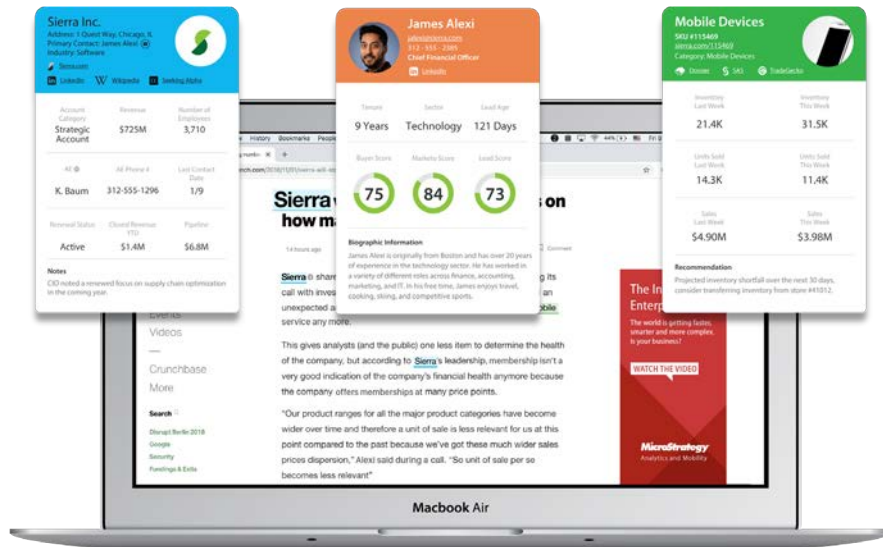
Sierra Inc.
Address 1 Quest Way, Chicago, IL
Primary Contact: James Alexi
Industry: Software
Sierra.com
LinkedIn Wikipedia Seeking Alpha

| Account Category | Revenue | Number of Employees |
|---|---|---|
| Strategic Account | $725M | 3,710 |
| AE | AE Phone # | Last Contact Date |
| K. Baum | 312-555-1296 | 1/9 |
| Renewal Status | Closed Revenue YTD | Pipeline |
| Active | $1.4M | $6.8M |

Notes
CIO noted a renewed focus on supply chain optimization in the coming year.

James Alexi
jalexi@sierra.com
312 - 555 - 2389
Chief Financial Officer
LinkedIn

| Tenure | Sector | Lead Age |
|---|---|---|
| 9 Years | Technology | 121 Days |
| Buyer Score | Marketo Score | Lead Score |
| 75 | 84 | 73 |

Biographic Information
James Alexi is originally from Boston and has over 20 years of experience in the technology sector. He has worked in a variety of different roles across finance, accounting, marketing, and IT. In his free time, James enjoys travel, cooking, skiing, and competitive sports.

Mobile Devices
SKU #115469
sierra.com/115469
Category: Mobile Devices
Docster SAS TradeGecko

| Inventory Last Week | Inventory This Week |
|---|---|
| 21.4K | 31.5K |
| Units Sold Last Week | Units Sold This Week |
| 14.3K | 11.4K |
| Sales Last Week | Sales This Week |
| $4.90M | $3.98M |

Recommendation
Projected inventory shortfall over the next 30 days, consider transferring inventory from store #41012.

History Bookmarks People
Sierra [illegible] on how m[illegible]
14 hours ago Comment

Sierra is share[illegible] its call with inves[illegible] an unexpected a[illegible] obile service any more.

This gives analysts (and the public) one less item to determine the health of the company, but according to Sierra's leadership, membership isn't a very good indication of the company's financial health anymore because the company offers memberships at many price points.

"Our product ranges for all the major product categories have become wider over time and therefore a unit of sale is less relevant for us at this point compared to the past because we've got these much wider sales prices dispersion," Alexi said during a call. "So unit of sale per se becomes less relevant"

Events
Videos
Crunchbase
More
Search
Disrupt Berlin 2018
Google
Security
Fundings & Exits

The In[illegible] Enterp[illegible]
The world is getting faster, smarter and more complex. Is your business?
WATCH THE VIDEO
MicroStrategy
Analytics and Mobility

Macbook Air